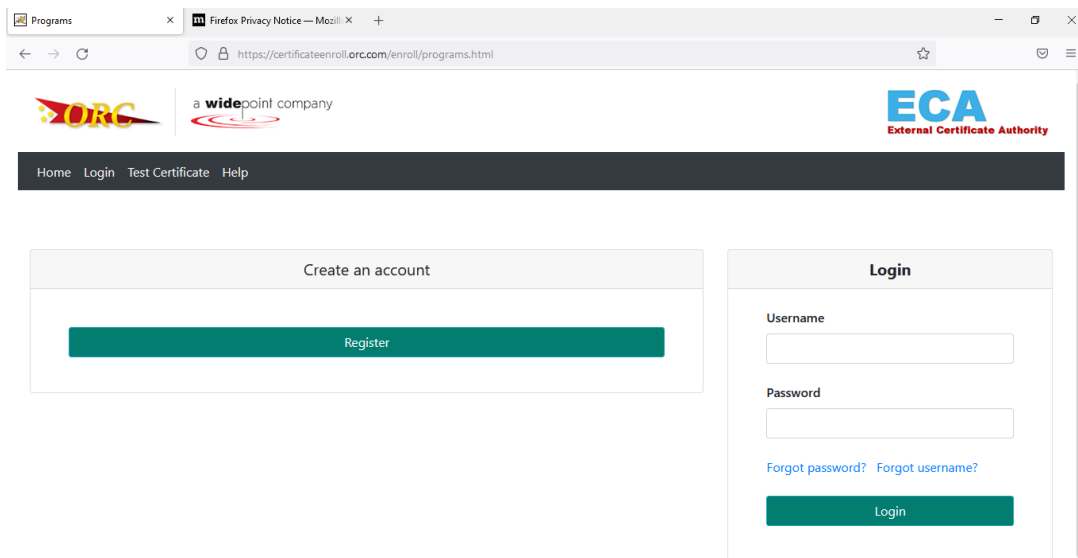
Programs ×
m Firefox Privacy Notice — Mozill ×
+

https://certificateenroll.orc.com/enroll/programs.html

ORC
a widepoint company

ECA
External Certificate Authority

Home Login Test Certificate Help

Create an account

Register

Login

Username

Password

Forgot password? Forgot username?

Login